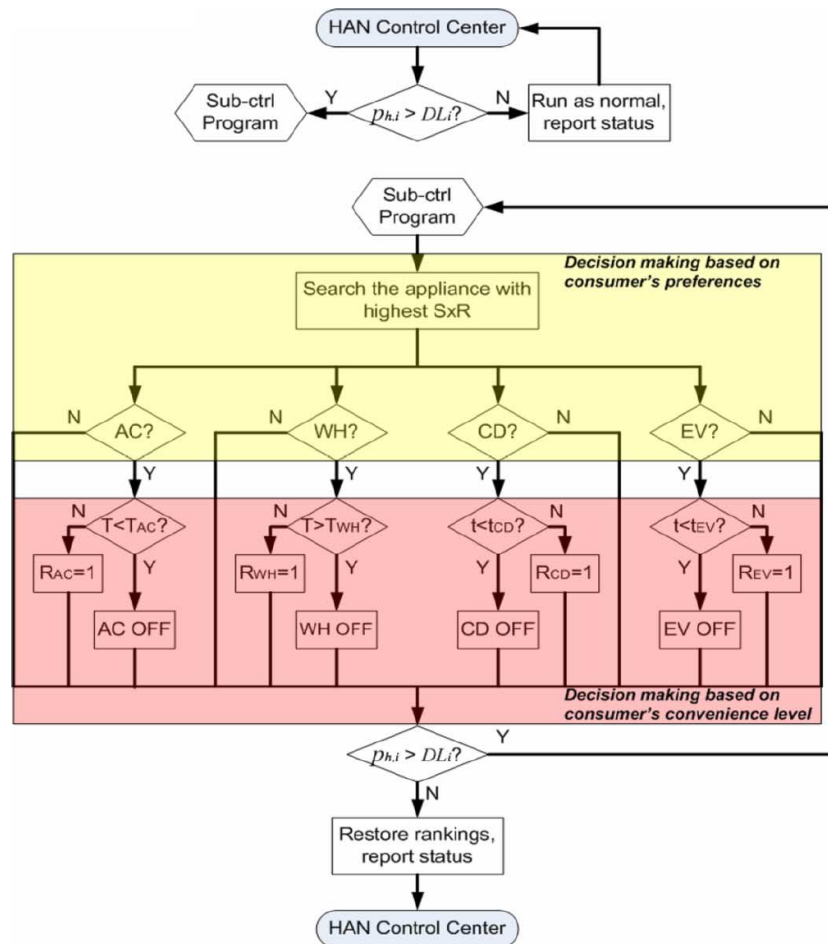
HAN Control Center

Sub-ctrl Program

Y

$p_{h,i} > DL_i$?

N

Run as normal, report status

Sub-ctrl Program

Decision making based on consumer's preferences

Search the appliance with highest SxR

N

AC?

Y

N

WH?

Y

CD?

N

Y

EV?

N

Y

N

$T<T_{AC}$?

$R_{AC}=1$

Y

AC OFF

N

$T>T_{WH}$?

$R_{WH}=1$

Y

WH OFF

$t<t_{CD}$?

N

Y

$R_{CD}=1$

CD OFF

$t<t_{EV}$?

N

Y

$R_{EV}=1$

EV OFF

Decision making based on consumer's convenience level

$p_{h,i} > DL_i$?

Y

N

Restore rankings, report status

HAN Control Center